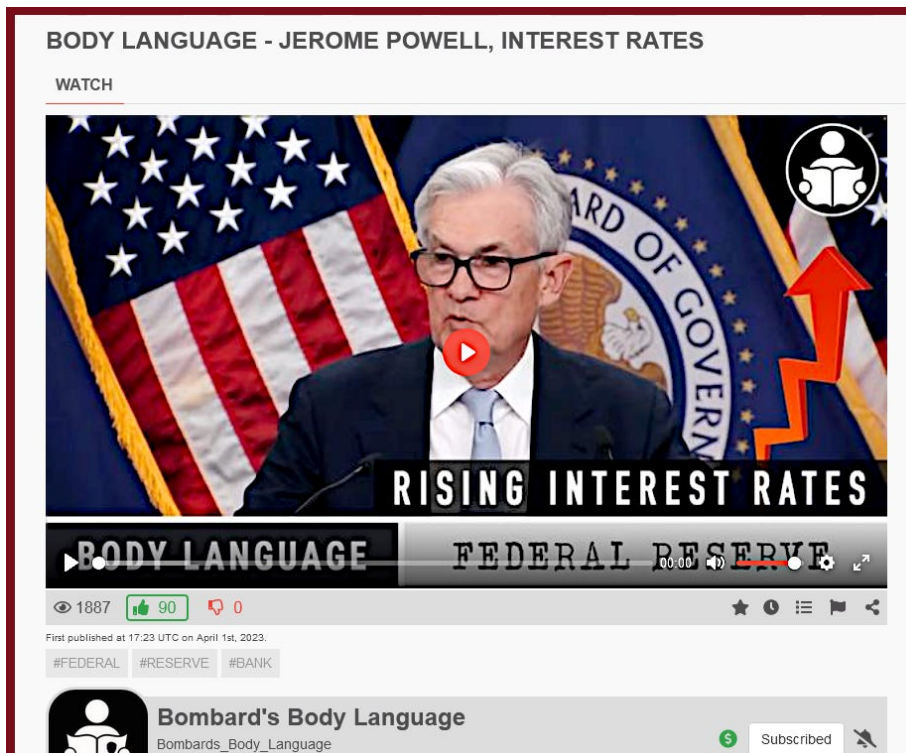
BODY LANGUAGE - JEROME POWELL, INTEREST RATES

WATCH

ARD OF GOVERN

RISING INTEREST RATES

BODY LANGUAGE FEDERAL RESERVE

00:00

1887 90 0

First published at 17:23 UTC on April 1st, 2023.

#FEDERAL #RESERVE #BANK

Bombard's Body Language

Bombards_Body_Language

Subscribed